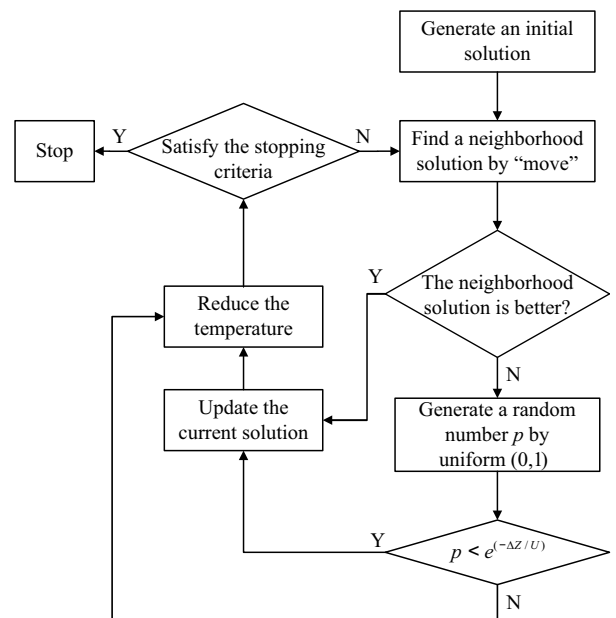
Generate an initial solution

Stop

Y

Satisfy the stopping criteria

N

Find a neighborhood solution by “move”

Y

The neighborhood solution is better?

Reduce the temperature

N

Update the current solution

Generate a random number $p$ by uniform (0,1)

Y

$p < e^{(-\Delta Z/U)}$

N